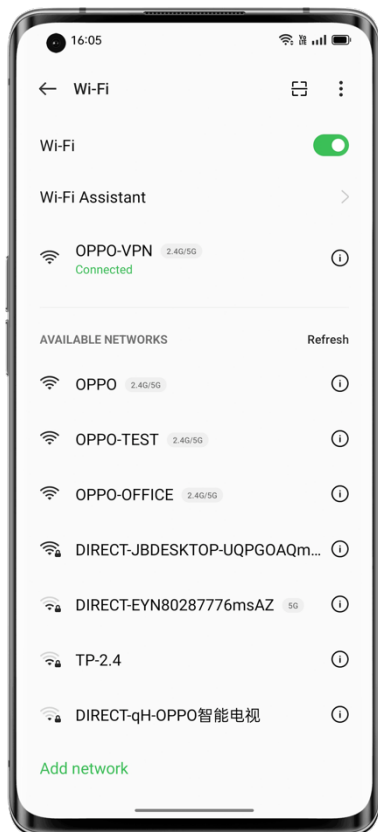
16:05

Wi-Fi

Wi-Fi

Wi-Fi Assistant

OPPO-VPN 2.4G/5G
Connected

AVAILABLE NETWORKS Refresh

OPPO 2.4G/5G

OPPO-TEST 2.4G/5G

OPPO-OFFICE 2.4G/5G

DIRECT-JBDESKTOP-UQPGOAQm...

DIRECT-EYN80287776msAZ 5G

TP-2.4

DIRECT-qH-OPPO智能电视

Add network